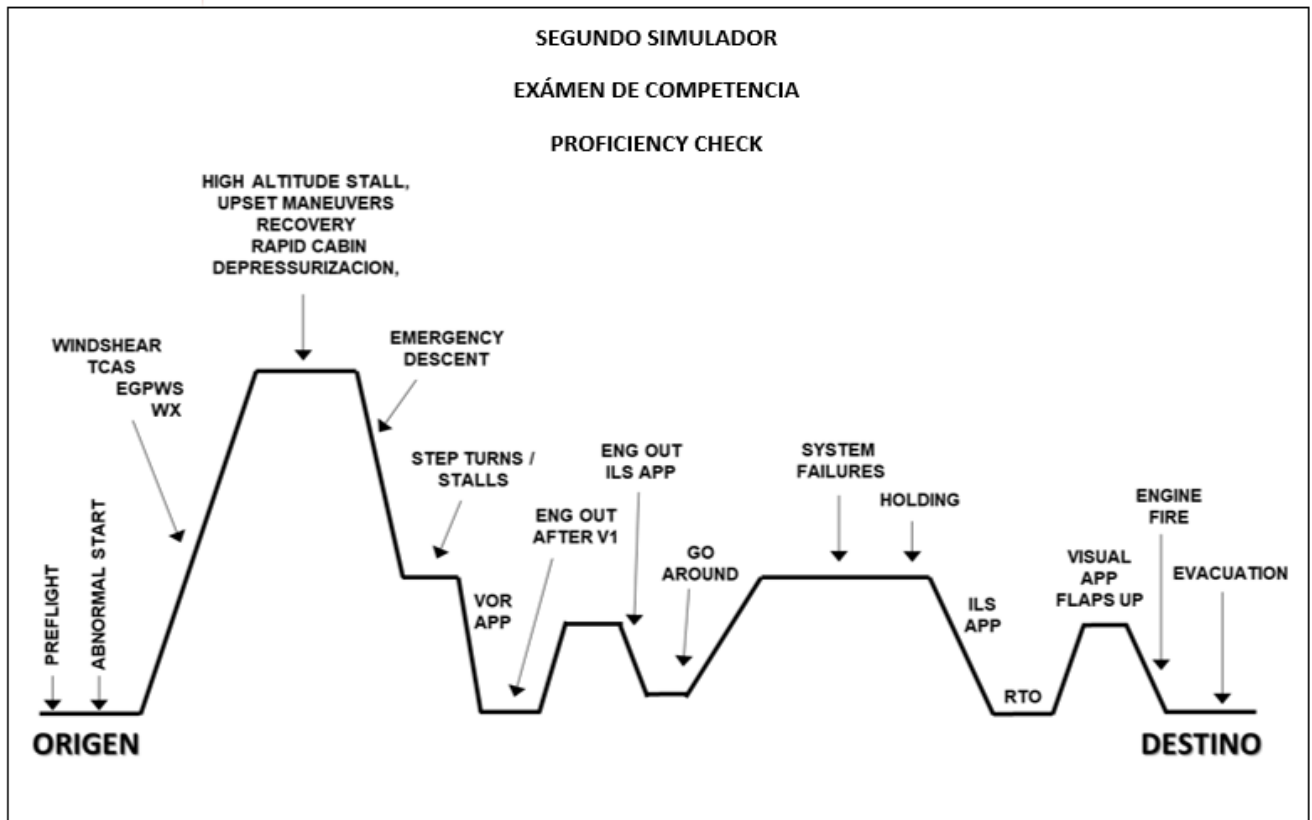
SEGUNDO SIMULADOR

EXÁMEN DE COMPETENCIA

PROFICIENCY CHECK

HIGH ALTITUDE STALL, UPSET MANEUVERS RECOVERY RAPID CABIN DEPRESSURIZACION,

WINDSHEAR TCAS EGPWS WX

EMERGENCY DESCENT

STEP TURNS / STALLS

ENG OUT ILS APP

SYSTEM FAILURES

HOLDING

ENGINE FIRE

PREFLIGHT

ABNORMAL START

ENG OUT AFTER V1

GO AROUND

VISUAL APP FLAPS UP

EVACUATION

VOR APP

ILS APP

RTO

ORIGEN

DESTINO